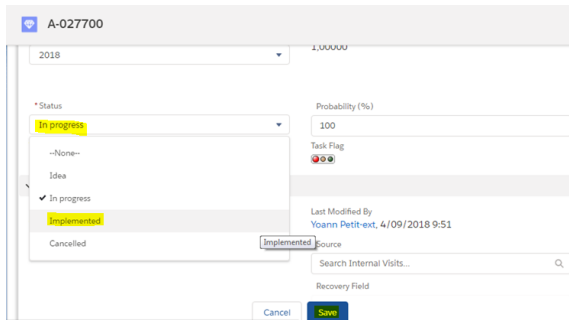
A-027700

2018

1,00000

* Status

In progress

--None--

Idea

In progress

Implemented

Cancelled

Implemented

Probability (%)

100

Task Flag

Last Modified By

Yoann Petit-ext, 4/09/2018 9:51

Source

Search Internal Visits...

Recovery Field

Cancel

Save